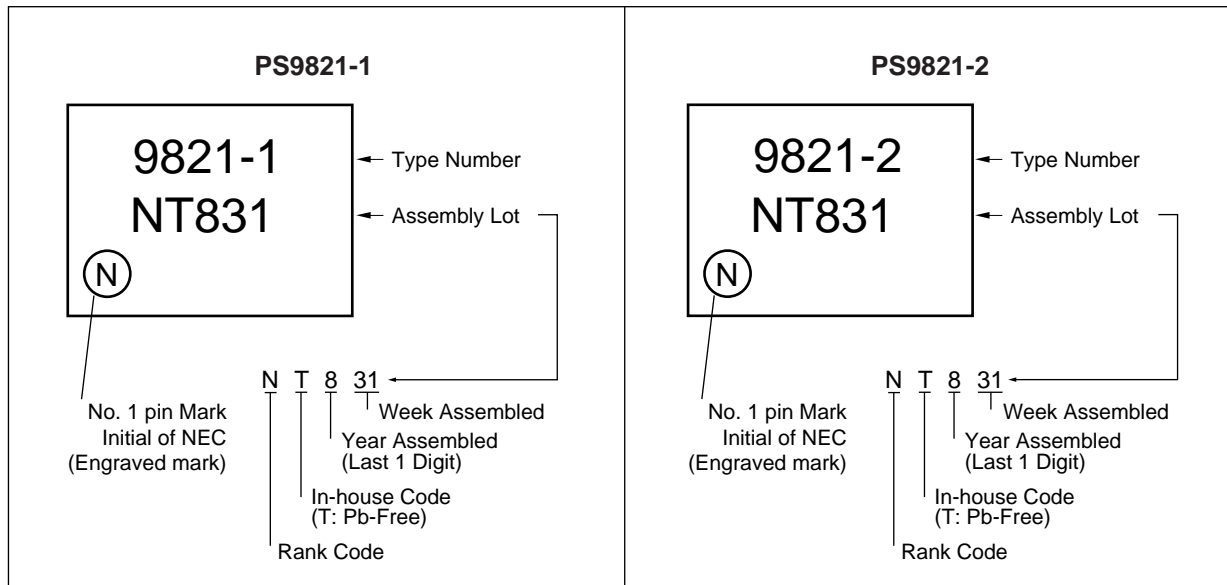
PS9821-1

9821-1
NT831
N

Type Number
Assembly Lot

N T 8 31

Week Assembled
Year Assembled
(Last 1 Digit)
In-house Code
(T: Pb-Free)
Rank Code

No. 1 pin Mark
Initial of NEC
(Engraved mark)

PS9821-2

9821-2
NT831
N

Type Number
Assembly Lot

N T 8 31

Week Assembled
Year Assembled
(Last 1 Digit)
In-house Code
(T: Pb-Free)
Rank Code

No. 1 pin Mark
Initial of NEC
(Engraved mark)